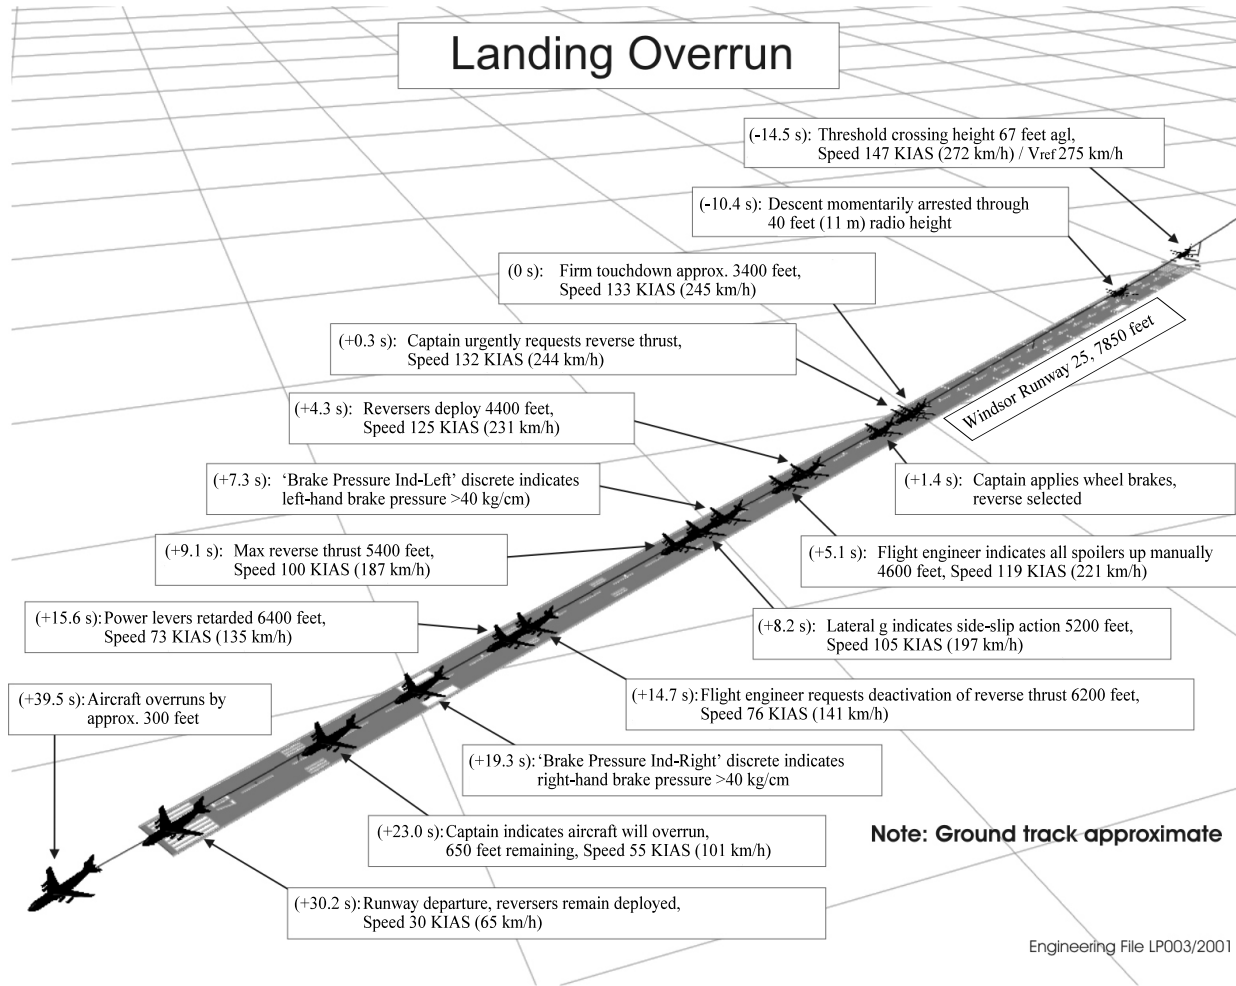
Landing Overrun

(-14.5 s): Threshold crossing height 67 feet agl, Speed 147 KIAS (272 km/h) / $V_{ref}$ 275 km/h

(-10.4 s): Descent momentarily arrested through 40 feet (11 m) radio height

(0 s): Firm touchdown approx. 3400 feet, Speed 133 KIAS (245 km/h)

(+0.3 s): Captain urgently requests reverse thrust, Speed 132 KIAS (244 km/h)

Windsor Runway 25, 7850 feet

(+4.3 s): Reversers deploy 4400 feet, Speed 125 KIAS (231 km/h)

(+1.4 s): Captain applies wheel brakes, reverse selected

(+7.3 s): 'Brake Pressure Ind-Left' discrete indicates left-hand brake pressure >40 kg/cm)

(+9.1 s): Max reverse thrust 5400 feet, Speed 100 KIAS (187 km/h)

(+5.1 s): Flight engineer indicates all spoilers up manually 4600 feet, Speed 119 KIAS (221 km/h)

(+15.6 s): Power levers retarded 6400 feet, Speed 73 KIAS (135 km/h)

(+8.2 s): Lateral g indicates side-slip action 5200 feet, Speed 105 KIAS (197 km/h)

(+39.5 s): Aircraft overruns by approx. 300 feet

(+14.7 s): Flight engineer requests deactivation of reverse thrust 6200 feet, Speed 76 KIAS (141 km/h)

(+19.3 s): 'Brake Pressure Ind-Right' discrete indicates right-hand brake pressure >40 kg/cm

(+23.0 s): Captain indicates aircraft will overrun, 650 feet remaining, Speed 55 KIAS (101 km/h)

Note: Ground track approximate

(+30.2 s): Runway departure, reversers remain deployed, Speed 30 KIAS (65 km/h)

Engineering File LP003/2001